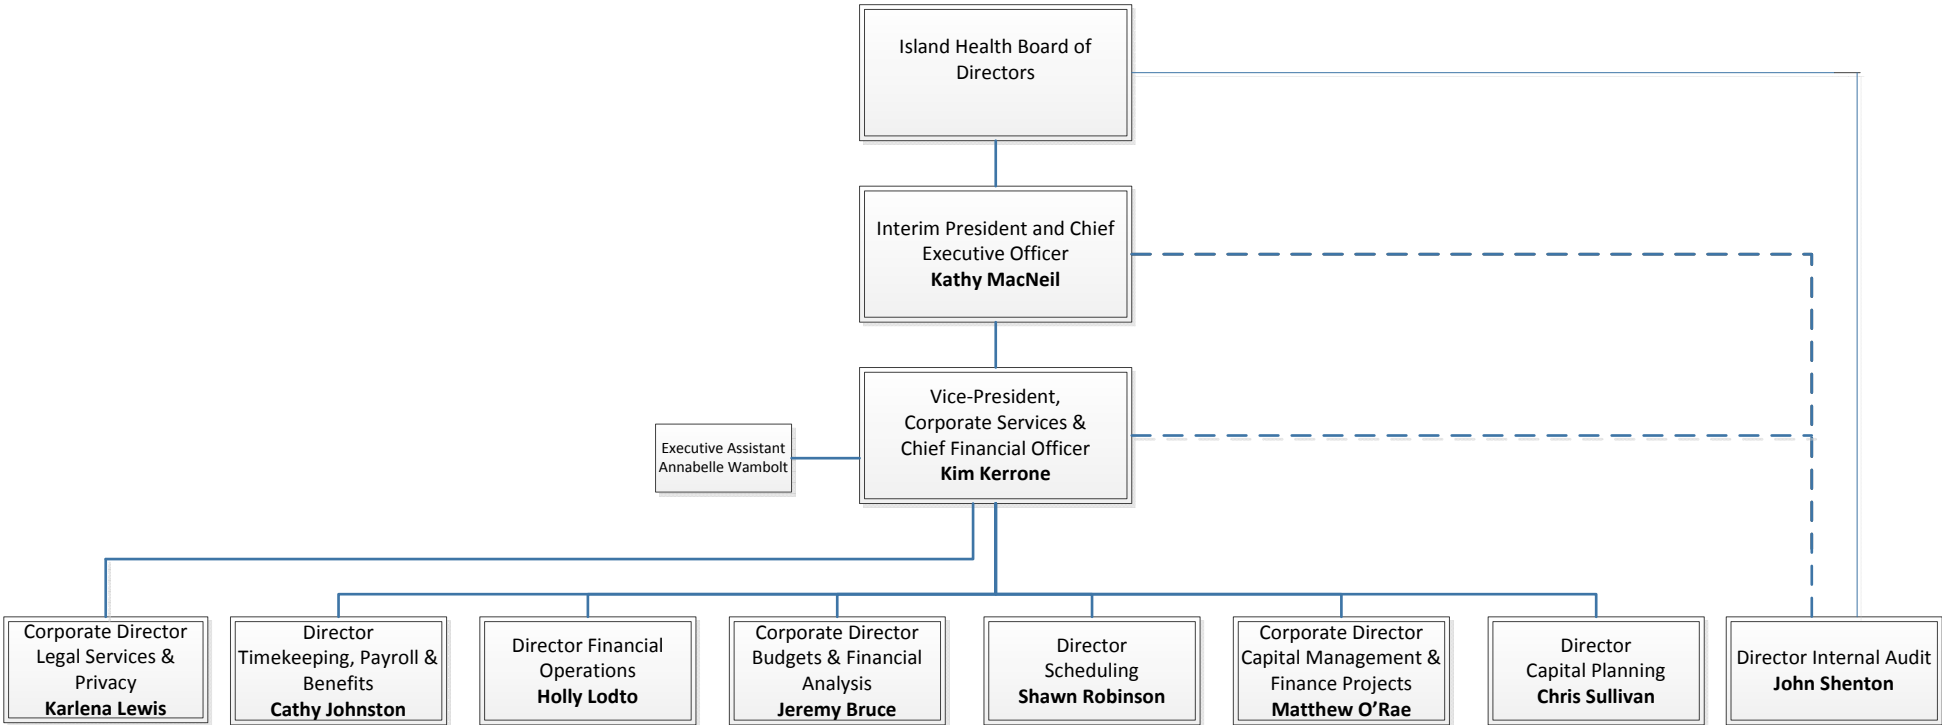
Island Health Board of Directors

Interim President and Chief Executive Officer
**Kathy MacNeil**

Vice-President, Corporate Services & Chief Financial Officer
**Kim Kerrone**

Executive Assistant
Annabelle Wambolt

Corporate Director Legal Services & Privacy
**Karlena Lewis**

Director Timekeeping, Payroll & Benefits
**Cathy Johnston**

Director Financial Operations
**Holly Lodto**

Corporate Director Budgets & Financial Analysis
**Jeremy Bruce**

Director Scheduling
**Shawn Robinson**

Corporate Director Capital Management & Finance Projects
**Matthew O'Rae**

Director Capital Planning
**Chris Sullivan**

Director Internal Audit
**John Shenton**